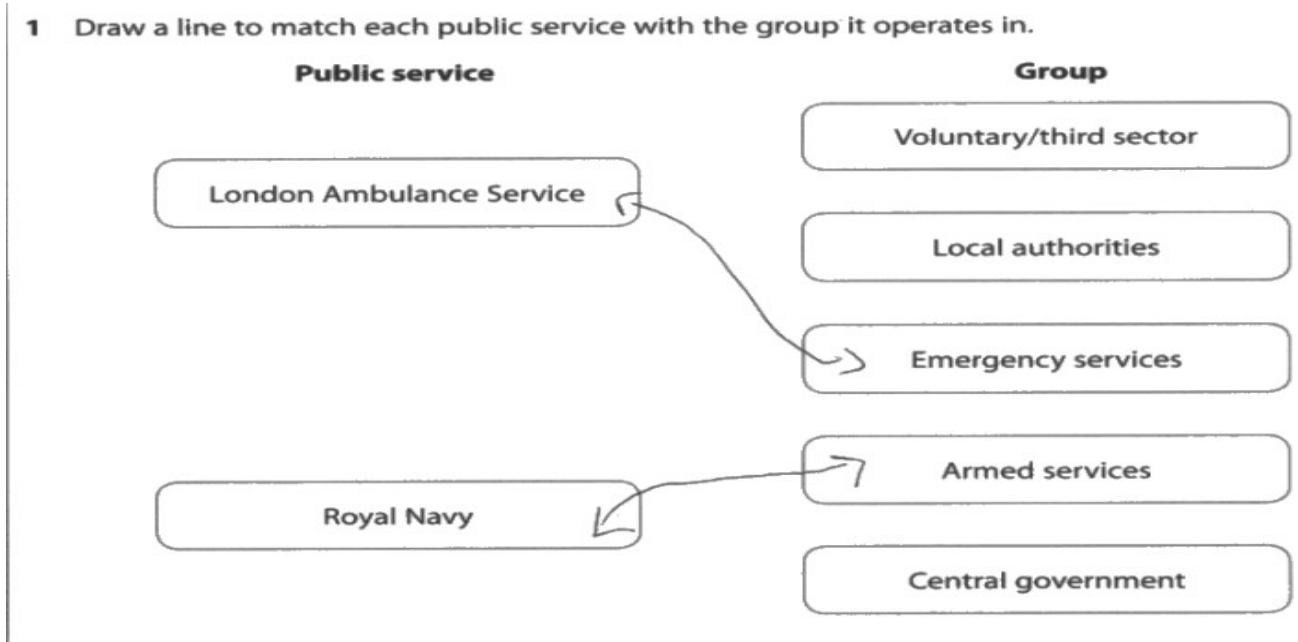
1 Draw a line to match each public service with the group it operates in.

Public service

London Ambulance Service

Royal Navy

Group

Voluntary/third sector

Local authorities

Emergency services

Armed services

Central government